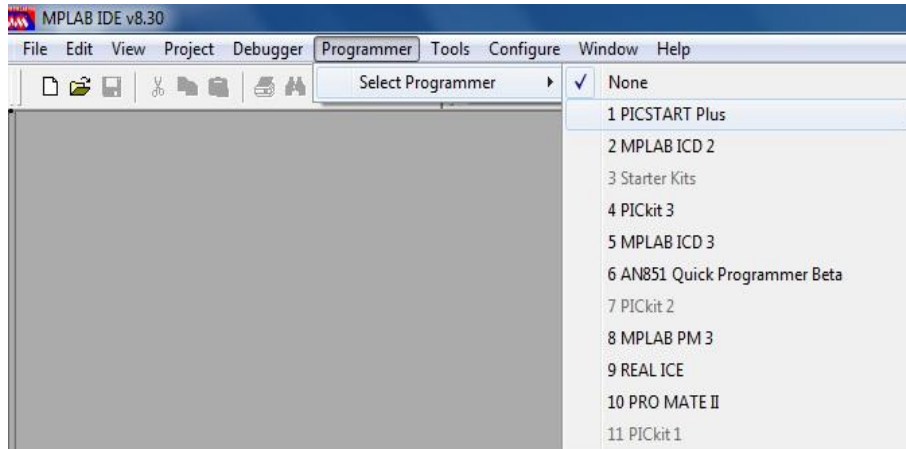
MPLAB IDE v8.30

File Edit View Project Debugger Programmer Tools Configure Window Help

Select Programmer

✓ None
1 PICSTART Plus
2 MPLAB ICD 2
3 Starter Kits
4 PICkit 3
5 MPLAB ICD 3
6 AN851 Quick Programmer Beta
7 PICkit 2
8 MPLAB PM 3
9 REAL ICE
10 PRO MATE II
11 PICkit 1